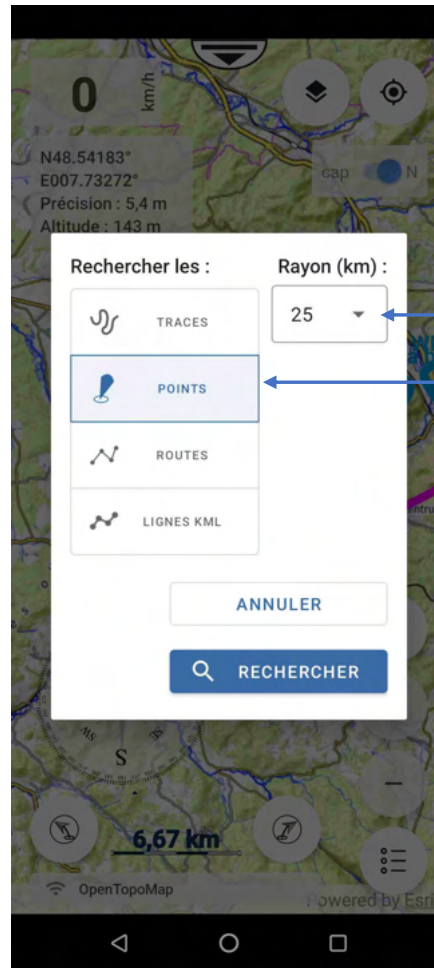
0
km/h

N48.54183°
E007.73272°
Précision : 5,4 m
Altitude : 143 m

cap N

Rechercher les :

Rayon (km) :

25

TRACES

POINTS

ROUTES

LIGNES KML

ANNULER

RECHERCHER

S

6,67 km

OpenTopoMap

Powered by Esri